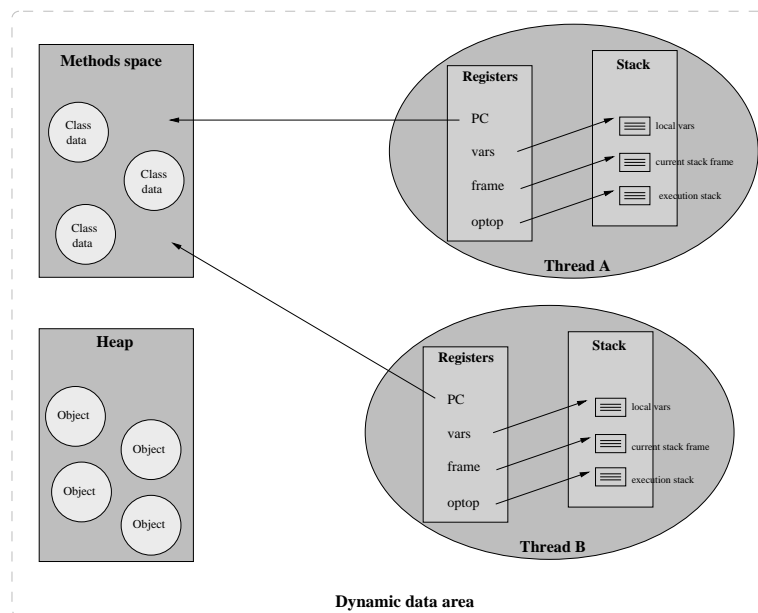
Methods space

Class data

Class data

Class data

Registers

PC

vars

frame

optop

Stack

local vars

current stack frame

execution stack

Thread A

Heap

Object

Object

Object

Object

Registers

PC

vars

frame

optop

Stack

local vars

current stack frame

execution stack

Thread B

Dynamic data area